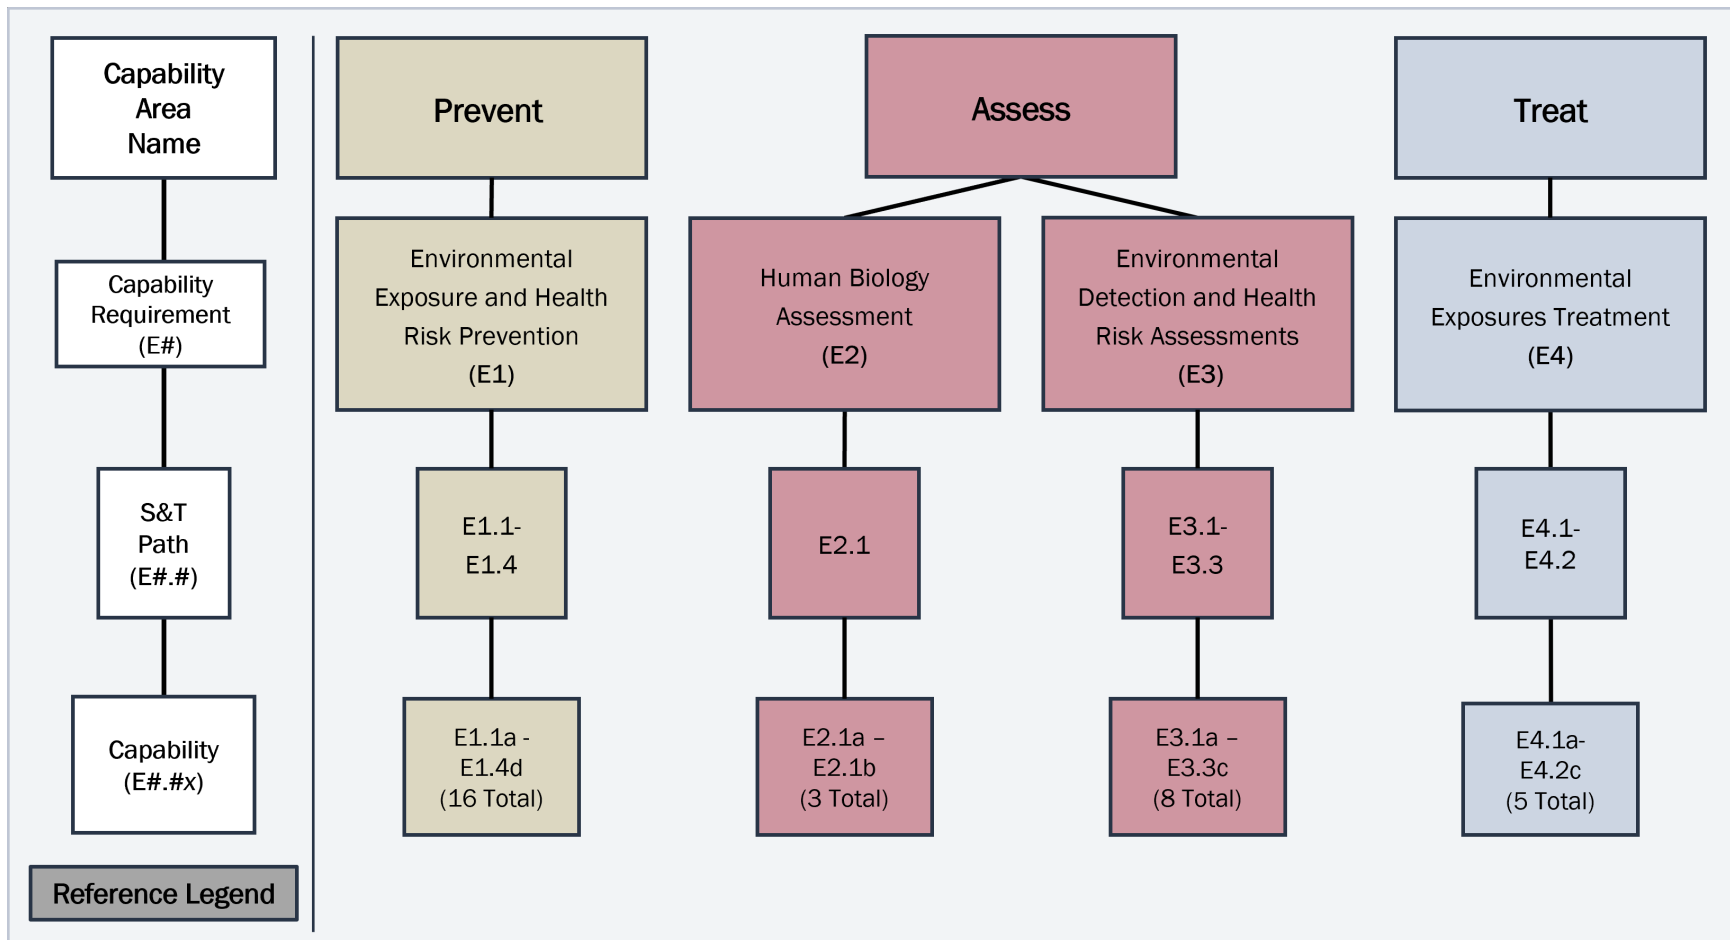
Capability Area Name

Capability Requirement (E#)

S&T Path (E#.#)

Capability (E#.#x)

Reference Legend

Prevent

Environmental Exposure and Health Risk Prevention (E1)

E1.1- E1.4

E1.1a - E1.4d (16 Total)

Assess

Human Biology Assessment (E2)

E2.1

E2.1a – E2.1b (3 Total)

Environmental Detection and Health Risk Assessments (E3)

E3.1- E3.3

E3.1a – E3.3c (8 Total)

Treat

Environmental Exposures Treatment (E4)

E4.1- E4.2

E4.1a- E4.2c (5 Total)